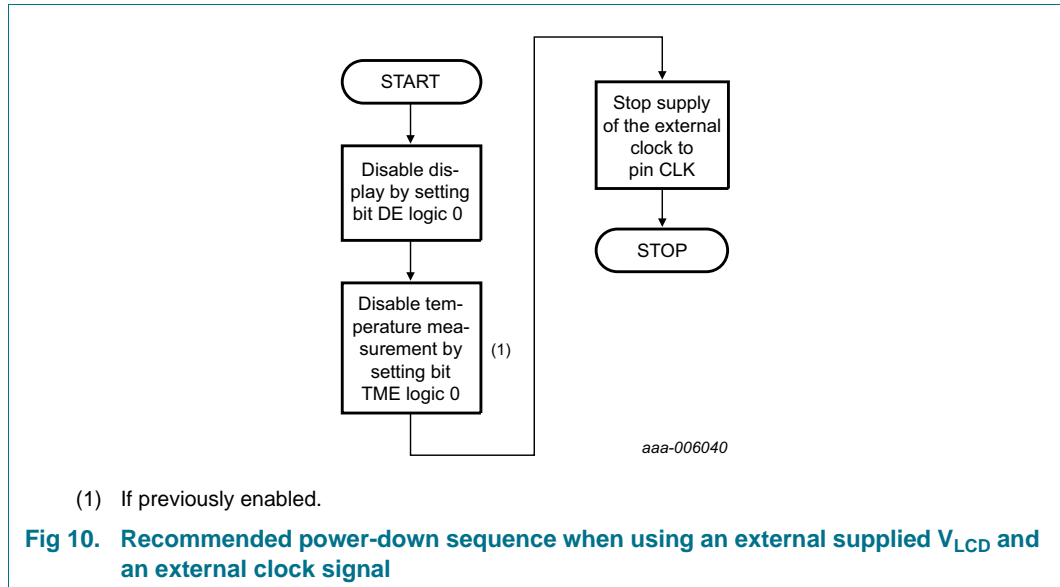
START

Disable display by setting bit DE logic 0

Disable temperature measurement by setting bit TME logic 0

(1)

Stop supply of the external clock to pin CLK

STOP

aaa-006040

(1) If previously enabled.

Fig 10. Recommended power-down sequence when using an external supplied $V_{LCD}$ and an external clock signal